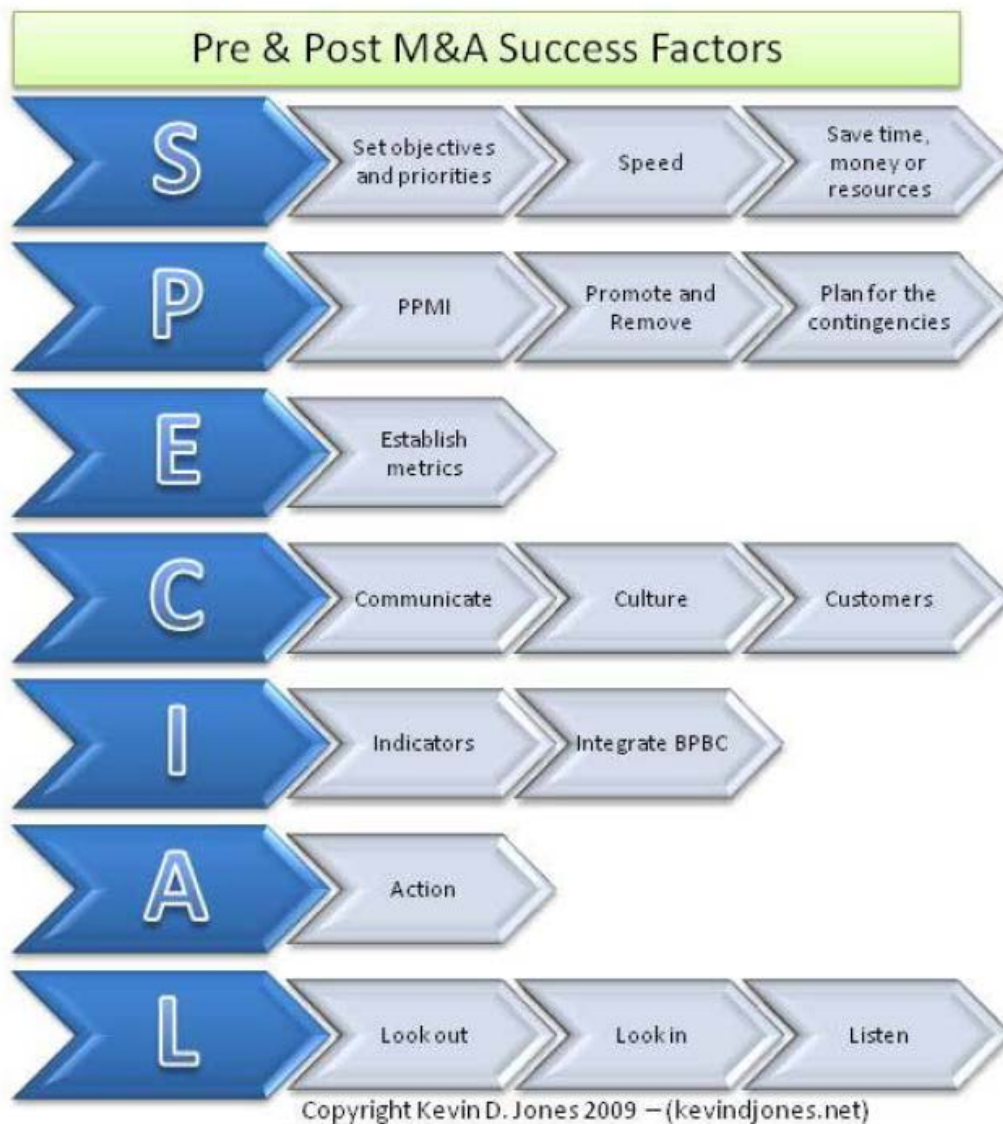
Pre & Post M&A Success Factors

S
Set objectives and priorities
Speed
Save time, money or resources

P
PPMI
Promote and Remove
Plan for the contingencies

E
Establish metrics

C
Communicate
Culture
Customers

I
Indicators
Integrate BPBC

A
Action

L
Look out
Look in
Listen

Copyright Kevin D. Jones 2009 – (kevindjones.net)